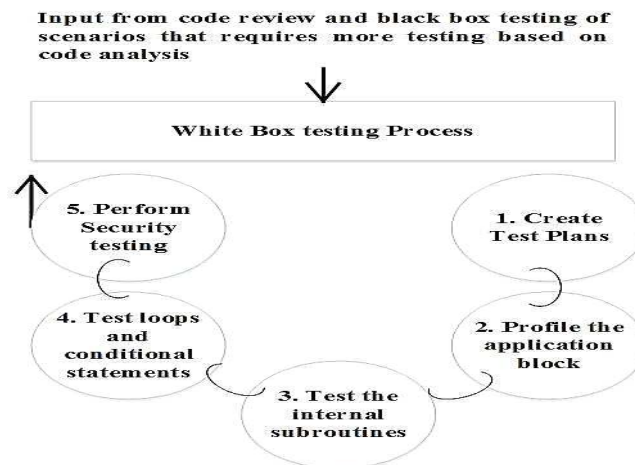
Input from code review and black box testing of scenarios that requires more testing based on code analysis

White Box testing Process

5. Perform Security testing

1. Create Test Plans

4. Test loops and conditional statements

2. Profile the application block

3. Test the internal subroutines